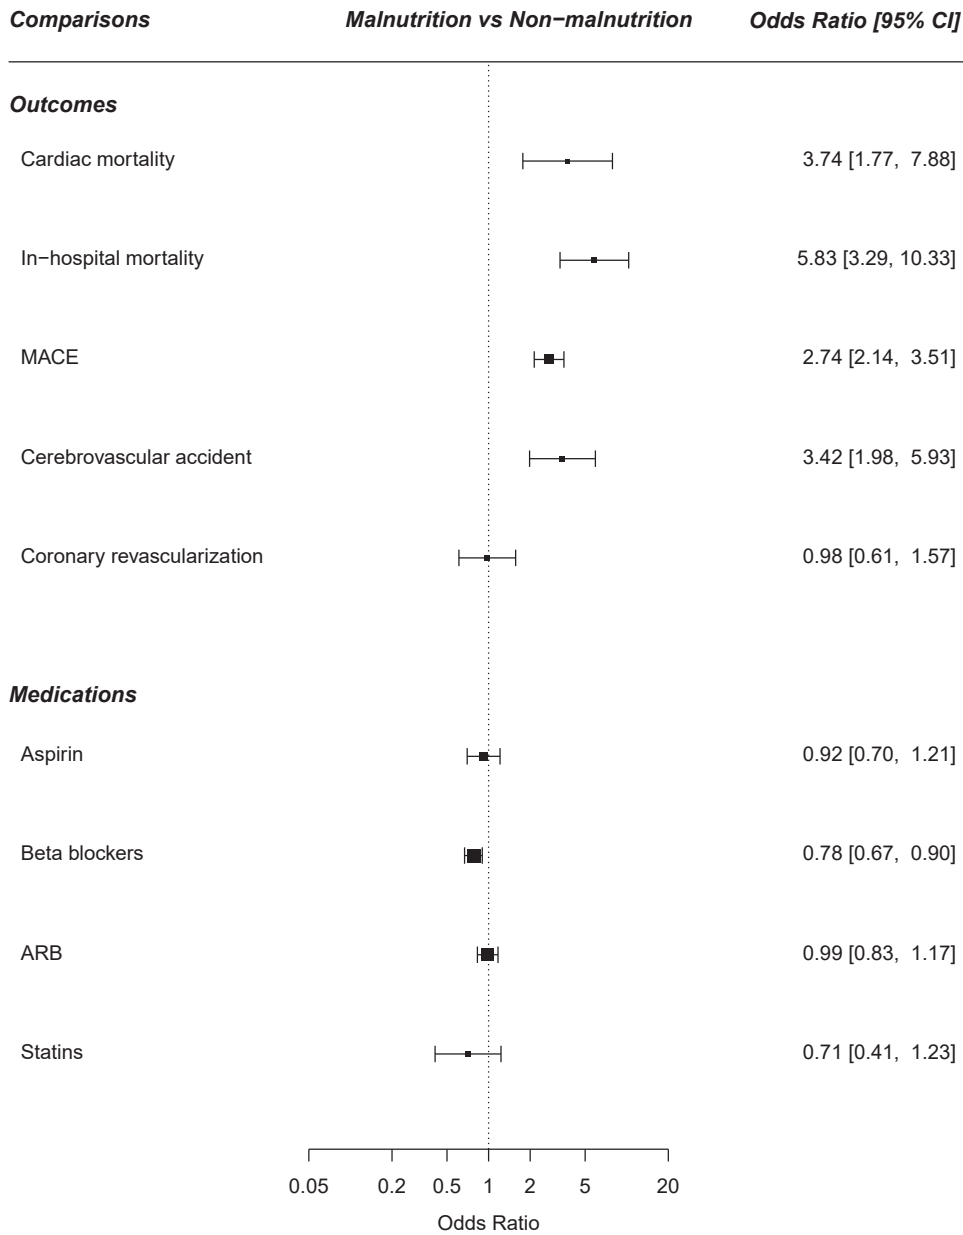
Comparisons Malnutrition vs Non−malnutrition Odds Ratio [95% CI]

Outcomes

Cardiac mortality 3.74 [1.77, 7.88]

In−hospital mortality 5.83 [3.29, 10.33]

MACE 2.74 [2.14, 3.51]

Cerebrovascular accident 3.42 [1.98, 5.93]

Coronary revascularization 0.98 [0.61, 1.57]

Medications

Aspirin 0.92 [0.70, 1.21]

Beta blockers 0.78 [0.67, 0.90]

ARB 0.99 [0.83, 1.17]

Statins 0.71 [0.41, 1.23]

0.05 0.2 0.5 1 2 5 20

Odds Ratio